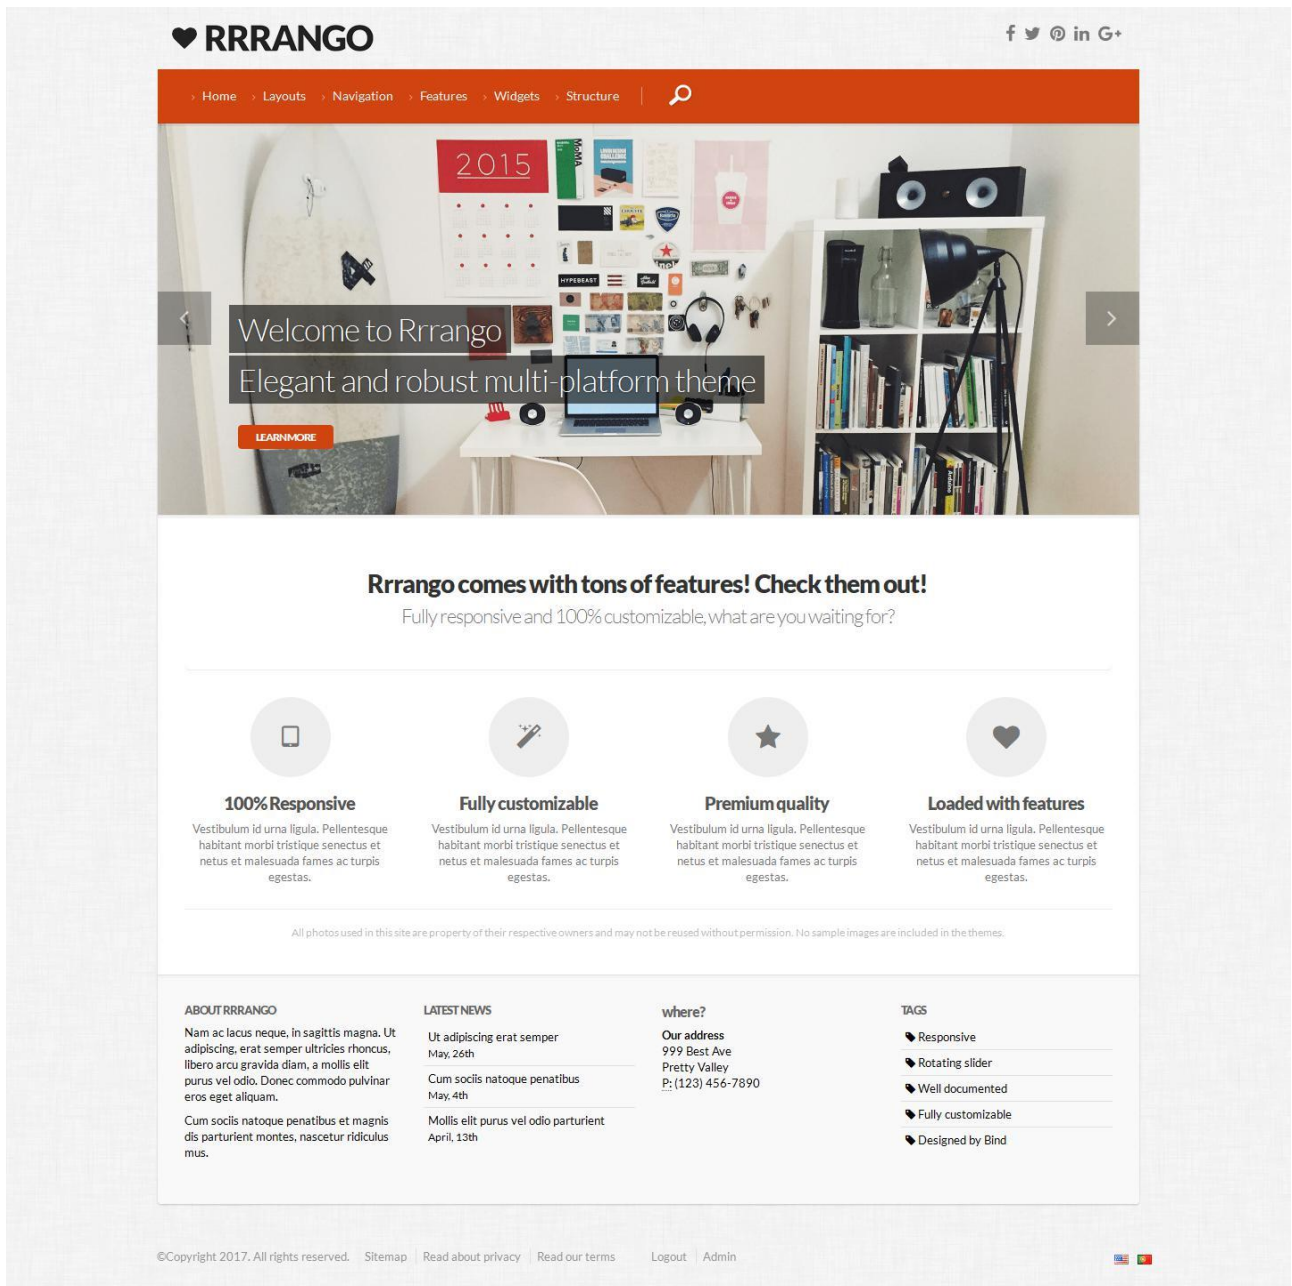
RRRANGO

Home Layouts Navigation Features Widgets Structure

2015

Welcome to Rrrango

Elegant and robust multi-platform theme

LEARN MORE

Rrrango comes with tons of features! Check them out!

Fully responsive and 100% customizable, what are you waiting for?

100% Responsive

Vestibulum id urna ligula. Pellentesque habitant morbi tristique senectus et netus et malesuada fames ac turpis egestas.

Fully customizable

Vestibulum id urna ligula. Pellentesque habitant morbi tristique senectus et netus et malesuada fames ac turpis egestas.

Premium quality

Vestibulum id urna ligula. Pellentesque habitant morbi tristique senectus et netus et malesuada fames ac turpis egestas.

Loaded with features

Vestibulum id urna ligula. Pellentesque habitant morbi tristique senectus et netus et malesuada fames ac turpis egestas.

All photos used in this site are property of their respective owners and may not be reused without permission. No sample images are included in the themes.

ABOUT RRRANGO

Nam ac lacus neque, in sagittis magna. Ut adipiscing, erat semper ultricies rhoncus, libero arcu gravida diam, a mollis elit purus vel odio. Donec commodo pulvinar eros eget aliquam.

Cum sociis natoque penatibus et magnis dis parturient montes, nascetur ridiculus mus.

LATEST NEWS

Ut adipiscing erat semper
May, 26th

Cum sociis natoque penatibus
May, 4th

Mollis elit purus vel odio parturient
April, 13th

where?

Our address
999 Best Ave
Pretty Valley
P: (123) 456-7890

TAGS

Responsive
Rotating slider
Well documented
Fully customizable
Designed by Bind

©Copyright 2017. All rights reserved. Sitemap Read about privacy Read our terms Logout Admin